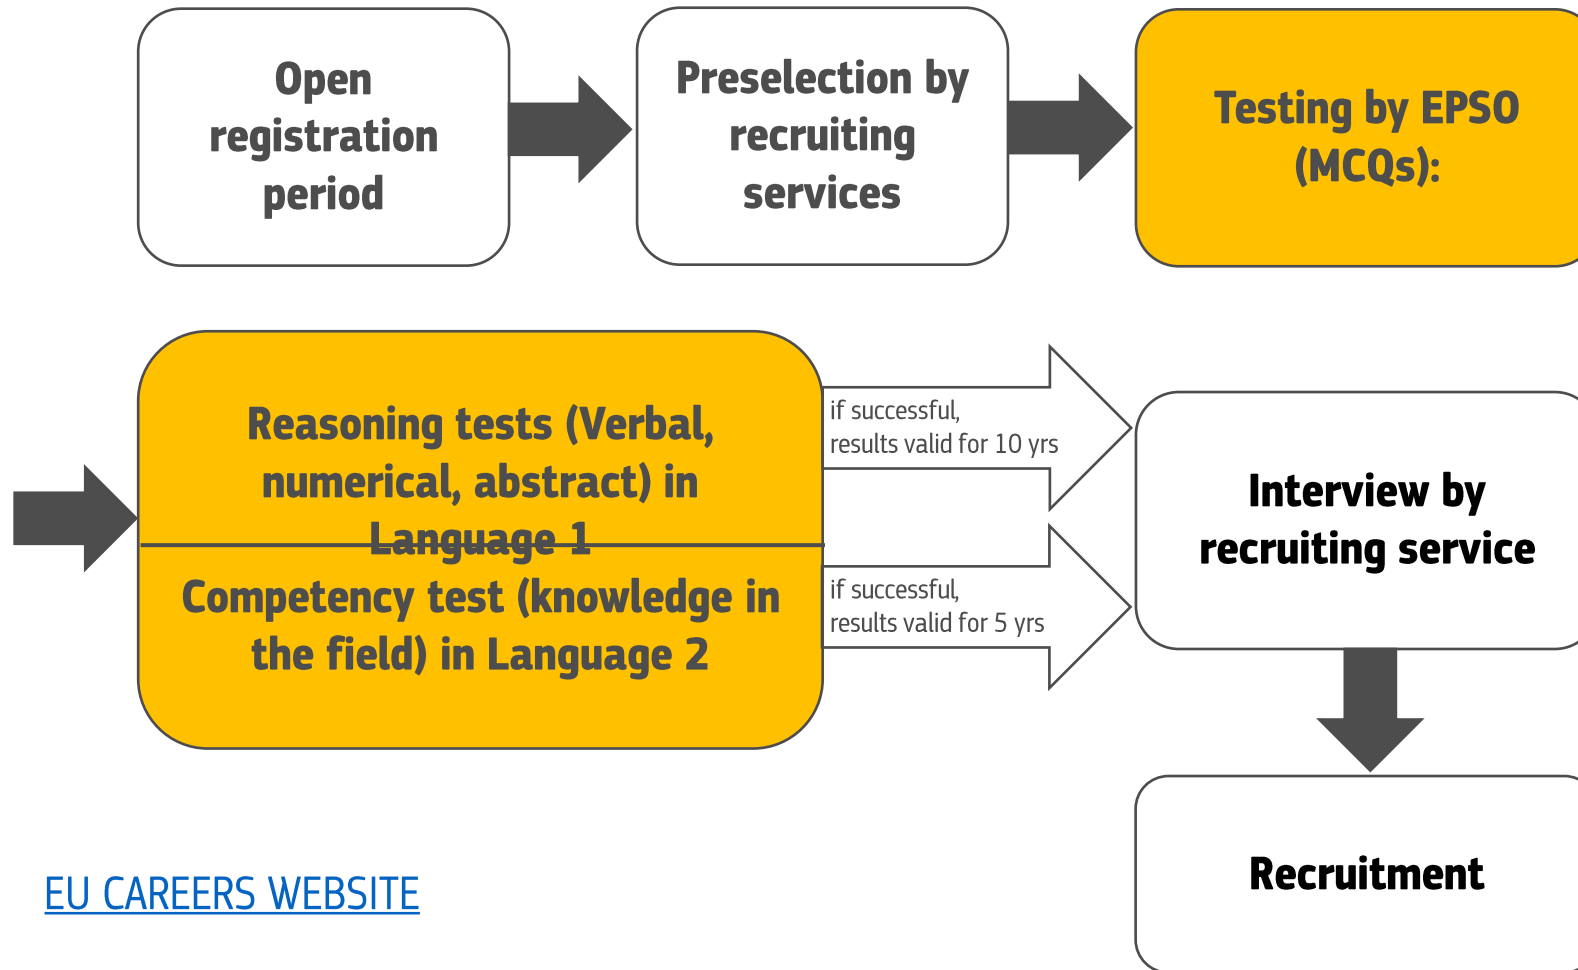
Open registration period

Preselection by recruiting services

Testing by EPSO (MCQs):

Reasoning tests (Verbal, numerical, abstract) in Language 1

Competency test (knowledge in the field) in Language 2

if successful, results valid for 10 yrs

if successful, results valid for 5 yrs

Interview by recruiting service

Recruitment

EU CAREERS WEBSITE